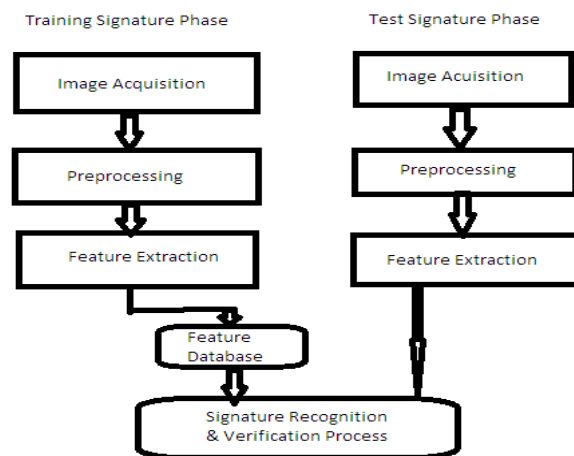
Training Signature Phase

Image Acquisition

Preprocessing

Feature Extraction

Test Signature Phase

Image Acuisition

Preprocessing

Feature Extraction

Feature Database

Signature Recognition & Verification Process